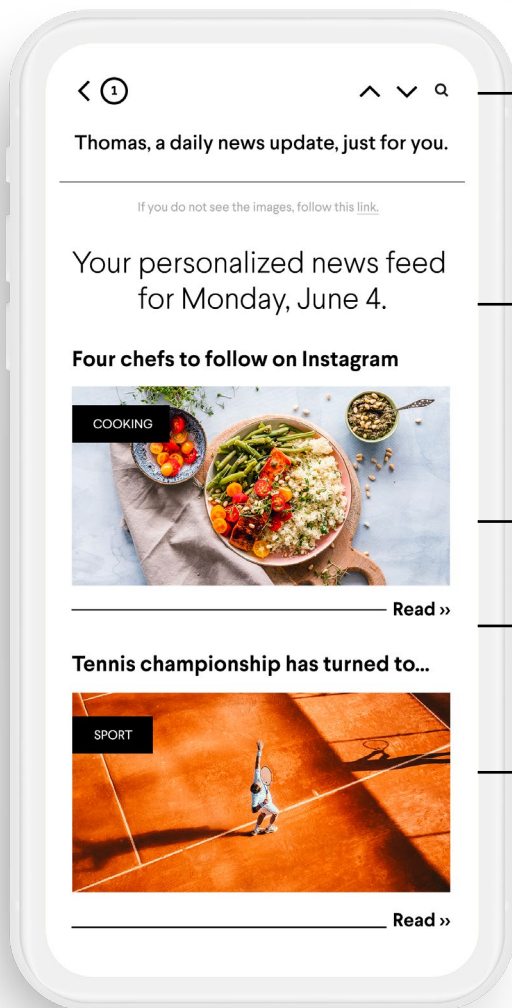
< 1

Thomas, a daily news update, just for you.

If you do not see the images, follow this link.

Your personalized news feed for Monday, June 4.

Four chefs to follow on Instagram

COOKING

Read »

Tennis championship has turned to...

SPORT

Read »